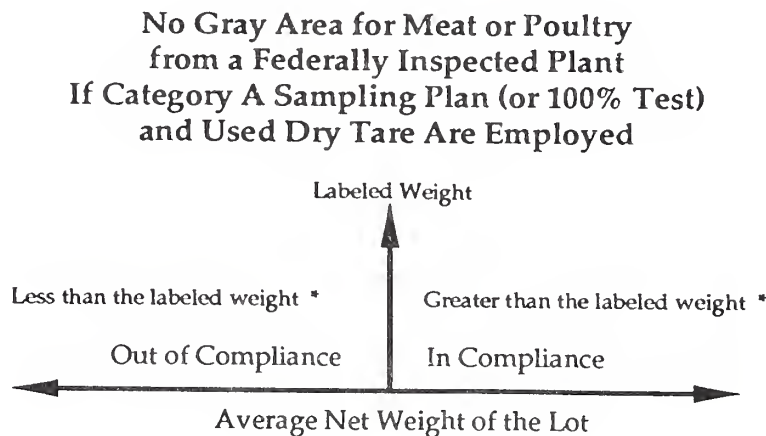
No Gray Area for Meat or Poultry from a Federally Inspected Plant If Category A Sampling Plan (or 100% Test) and Used Dry Tare Are Employed

Labeled Weight

Less than the labeled weight *

Greater than the labeled weight *

Out of Compliance

In Compliance

Average Net Weight of the Lot